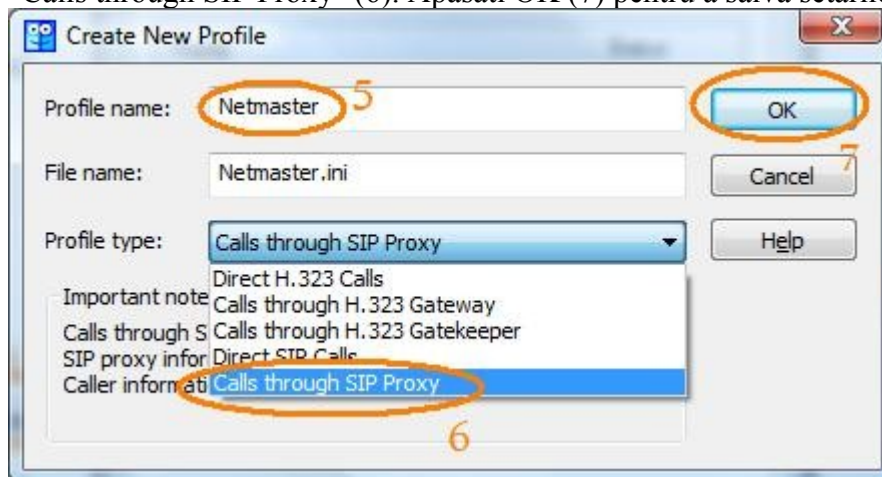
Calls through SIP Proxy" (6). Apasati OK (7) pentru a salva setarile

Create New Profile

Profile name: Netmaster 5

OK

7

File name: Netmaster.ini

Cancel

Profile type: Calls through SIP Proxy

Help

Direct H.323 Calls
Calls through H.323 Gateway
Calls through H.323 Gatekeeper
Direct SIP Calls
Calls through SIP Proxy

Important note

Calls through S
SIP proxy infor
Caller informati

6